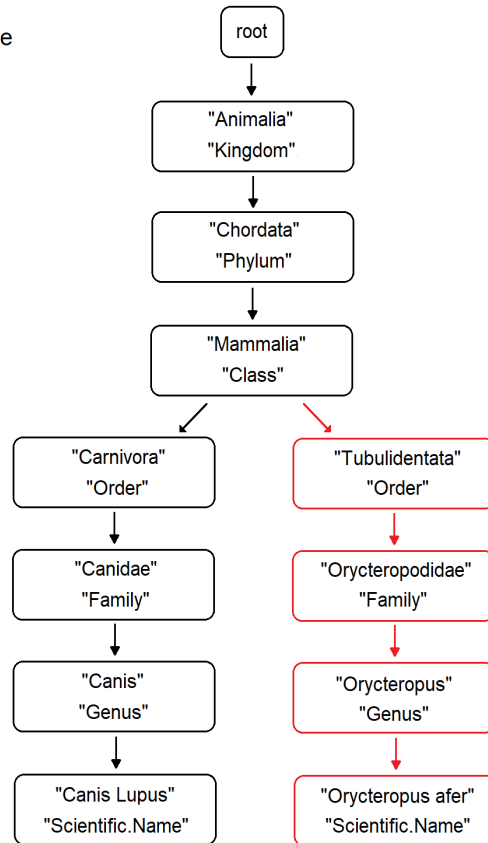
e

root

"Animalia"
"Kingdom"

"Chordata"
"Phylum"

"Mammalia"
"Class"

"Carnivora"
"Order"

"Canidae"
"Family"

"Canis"
"Genus"

"Canis Lupus"
"Scientific.Name"

"Tubulidentata"
"Order"

"Orycteropodidae"
"Family"

"Orycteropus"
"Genus"

"Orycteropus afer"
"Scientific.Name"